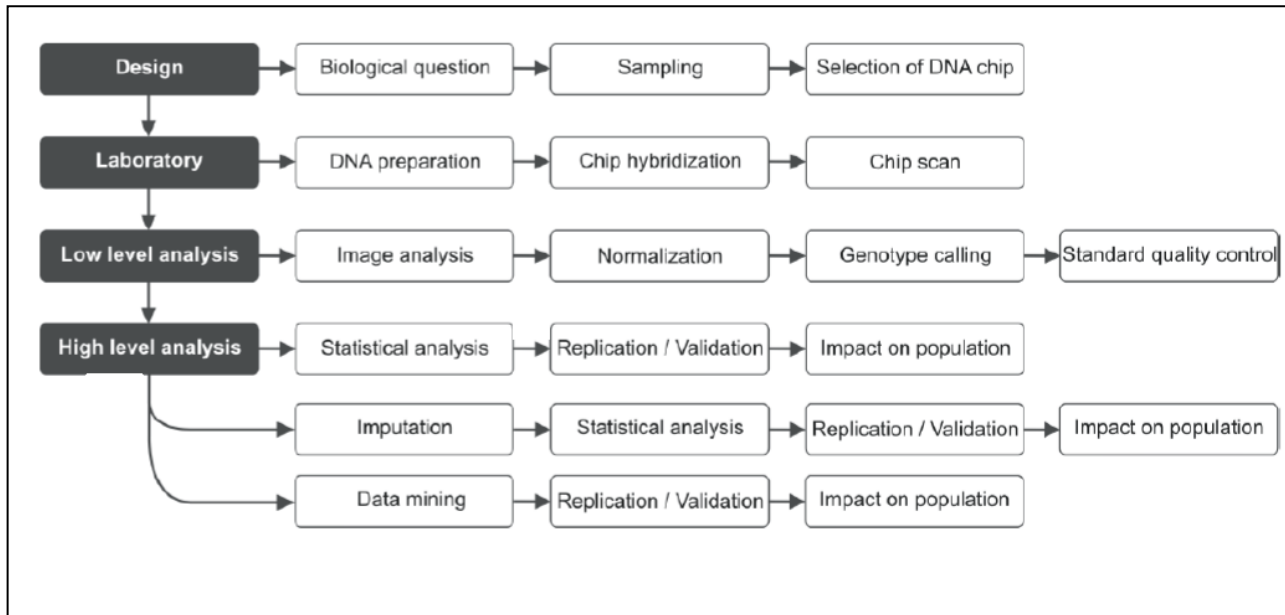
Design
Biological question
Sampling
Selection of DNA chip

Laboratory
DNA preparation
Chip hybridization
Chip scan

Low level analysis
Image analysis
Normalization
Genotype calling
Standard quality control

High level analysis
Statistical analysis
Replication / Validation
Impact on population

Imputation
Statistical analysis
Replication / Validation
Impact on population

Data mining
Replication / Validation
Impact on population